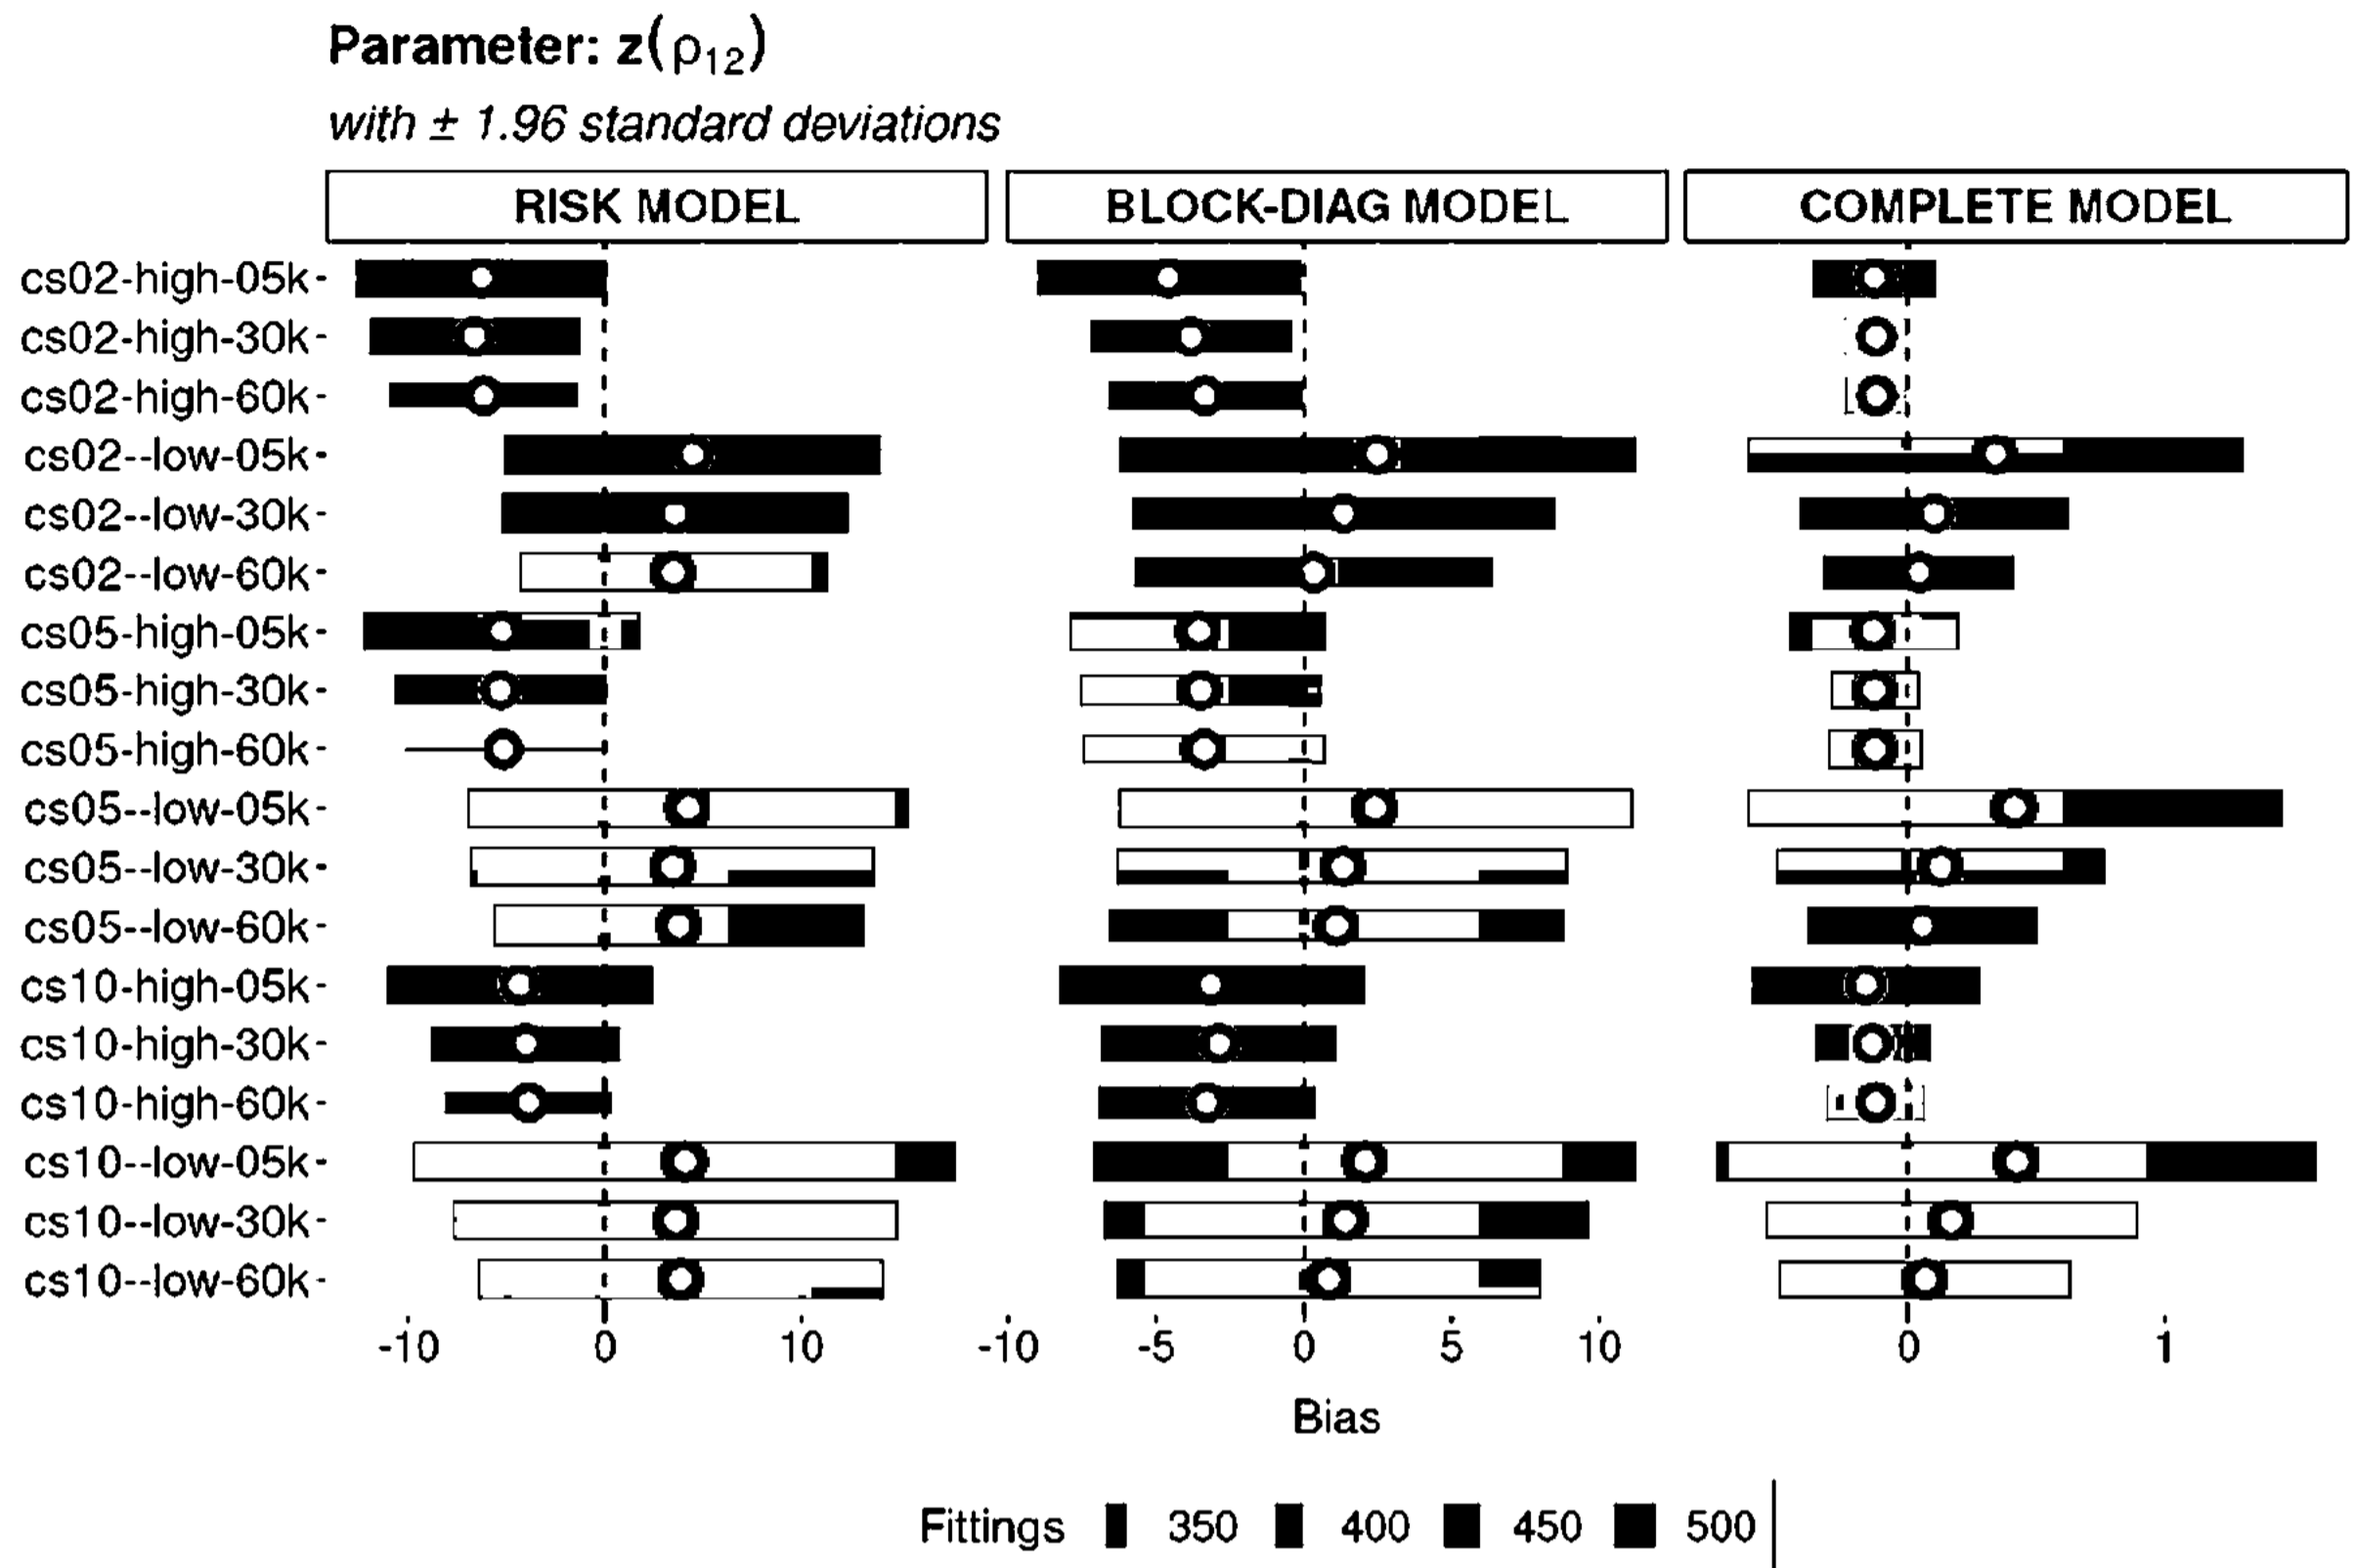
Parameter: $z(\rho_{12})$

with ± 1.96 standard deviations

RISK MODEL

BLOCK-DIAG MODEL

COMPLETE MODEL

cs02-high-05k
cs02-high-30k
cs02-high-60k
cs02--low-05k
cs02--low-30k
cs02--low-60k
cs05-high-05k
cs05-high-30k
cs05-high-60k
cs05--low-05k
cs05--low-30k
cs05--low-60k
cs10-high-05k
cs10-high-30k
cs10-high-60k
cs10--low-05k
cs10--low-30k
cs10--low-60k

-10 0 10

-10 -5 0 5 10

0 1

Bias

Fittings 350 400 450 500